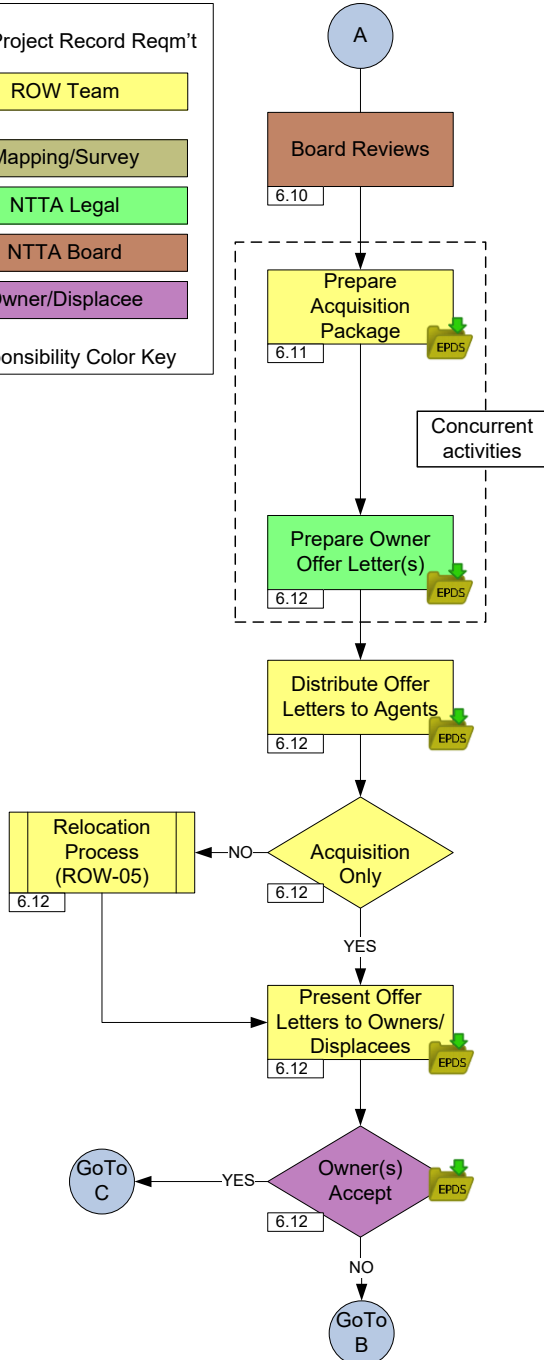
Project Record Reqm't

ROW Team

Mapping/Survey

NTTA Legal

NTTA Board

wner/Displacee

onsibility Color Key

A

Board Reviews
6.10

Prepare Acquisition Package
6.11
EPDS

Concurrent activities

Prepare Owner Offer Letter(s)
6.12
EPDS

Distribute Offer Letters to Agents
6.12
EPDS

Relocation Process (ROW-05)
6.12

NO

Acquisition Only
6.12

YES

Present Offer Letters to Owners/ Displacees
6.12
EPDS

GoTo C

YES

Owner(s) Accept
6.12
EPDS

NO

GoTo B